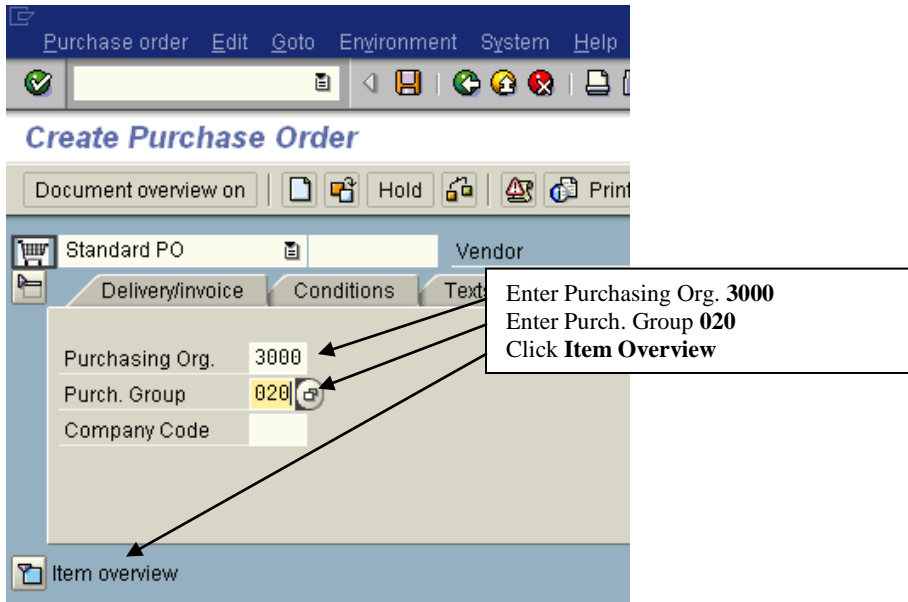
Purchase order Edit Goto Environment System Help

Create Purchase Order

Document overview on | Hold | Print

Standard PO | Vendor

Delivery/invoice | Conditions | Texts

Purchasing Org. 3000
Purch. Group 020
Company Code

Item overview

Enter Purchasing Org. **3000**
Enter Purch. Group **020**
Click **Item Overview**